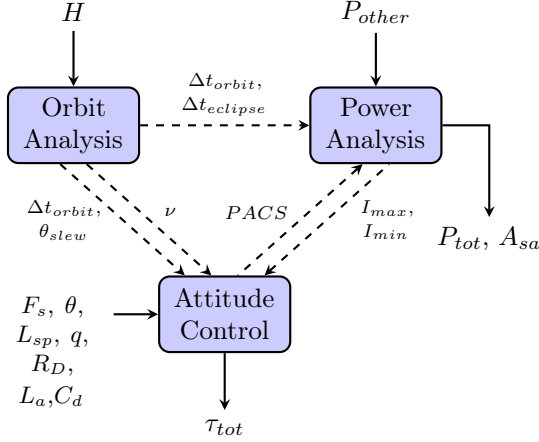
$H$

$P_{other}$

Orbit Analysis

$\Delta t_{orbit}$, $\Delta t_{eclipse}$

Power Analysis

$P_{tot}$, $A_{sa}$

$\Delta t_{orbit}$, $\theta_{slew}$

$\nu$

$PACS$

$I_{max}$, $I_{min}$

$F_s$, $\theta$, $L_{sp}$, $q$, $R_D$, $L_a$,$C_d$

Attitude Control

$\tau_{tot}$